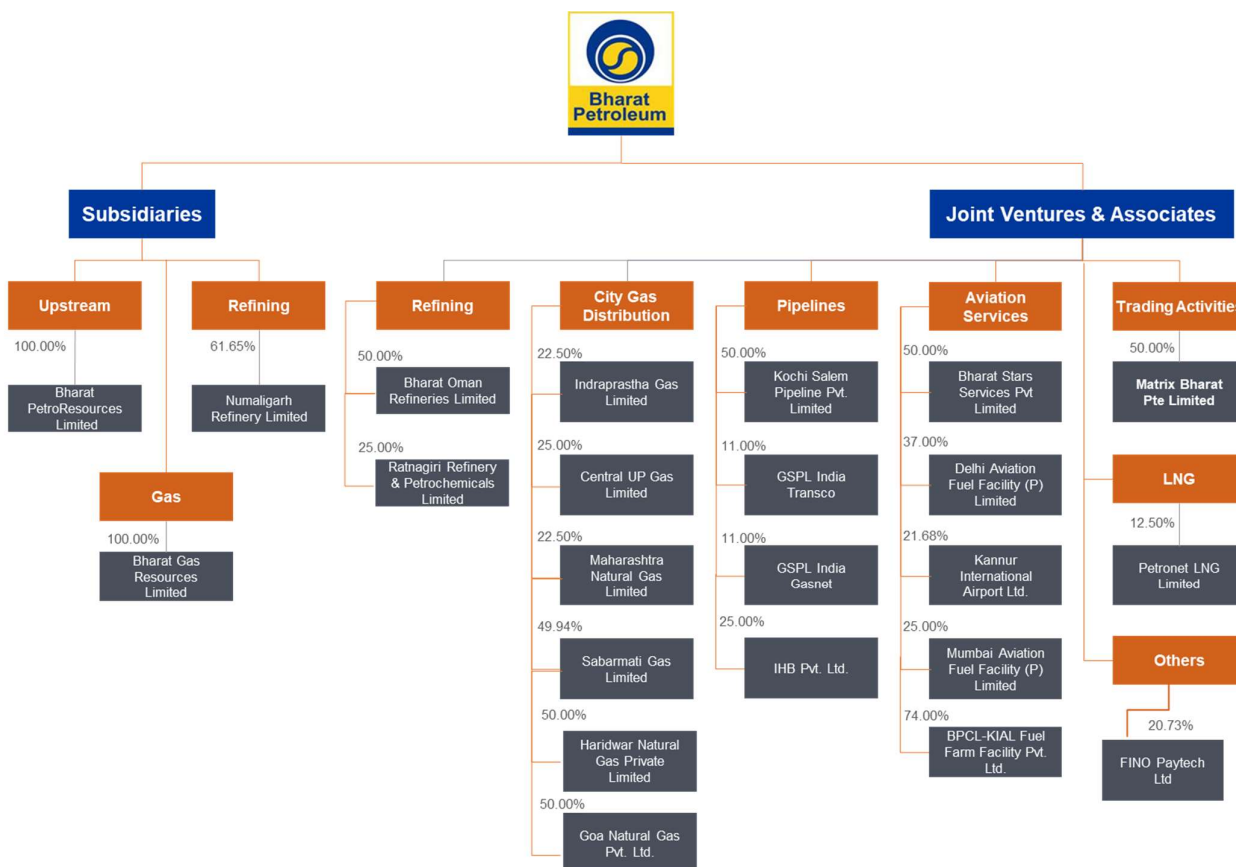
Bharat Petroleum

Subsidiaries

Upstream

100.00%

Bharat PetroResources Limited

Refining

61.65%

Numaligarh Refinery Limited

Gas

100.00%

Bharat Gas Resources Limited

Joint Ventures & Associates

Refining

50.00%

Bharat Oman Refineries Limited

25.00%

Ratnagiri Refinery & Petrochemicals Limited

City Gas Distribution

22.50%

Indraprastha Gas Limited

25.00%

Central UP Gas Limited

22.50%

Maharashtra Natural Gas Limited

49.94%

Sabarmati Gas Limited

50.00%

Haridwar Natural Gas Private Limited

50.00%

Goa Natural Gas Pvt. Ltd.

Pipelines

50.00%

Kochi Salem Pipeline Pvt. Limited

11.00%

GSPL India Transco

11.00%

GSPL India Gasnet

25.00%

IHB Pvt. Ltd.

Aviation Services

50.00%

Bharat Stars Services Pvt Limited

37.00%

Delhi Aviation Fuel Facility (P) Limited

21.68%

Kannur International Airport Ltd.

25.00%

Mumbai Aviation Fuel Facility (P) Limited

74.00%

BPCL-KIAL Fuel Farm Facility Pvt. Ltd.

Trading Activitie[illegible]

50.00%

Matrix Bharat Pte Limited

LNG

12.50%

Petronet LNG Limited

Others

20.73%

FINO Paytech Ltd